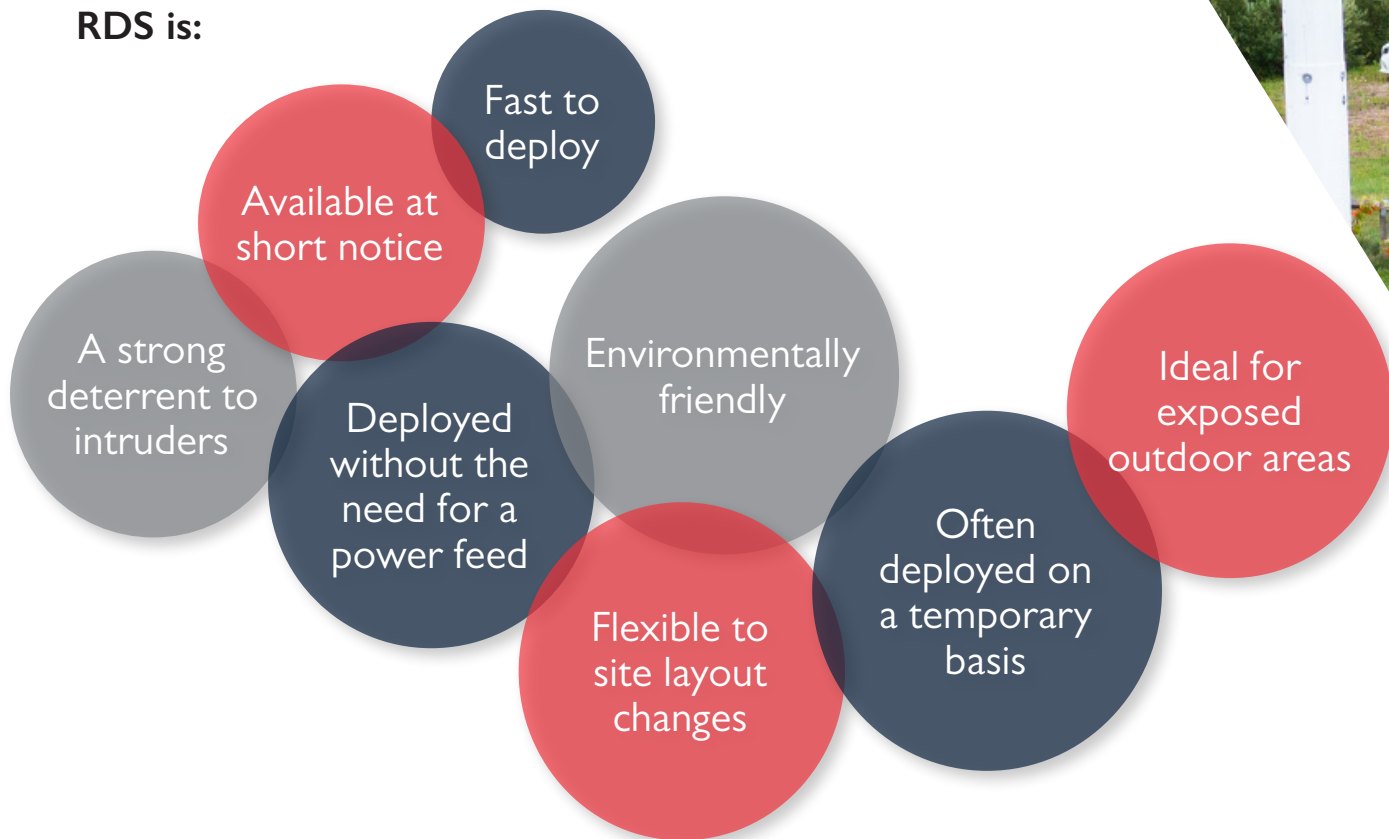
RDS is:

Fast to deploy

Available at short notice

A strong deterrent to intruders

Deployed without the need for a power feed

Environmentally friendly

Ideal for exposed outdoor areas

Often deployed on a temporary basis

Flexible to site layout changes